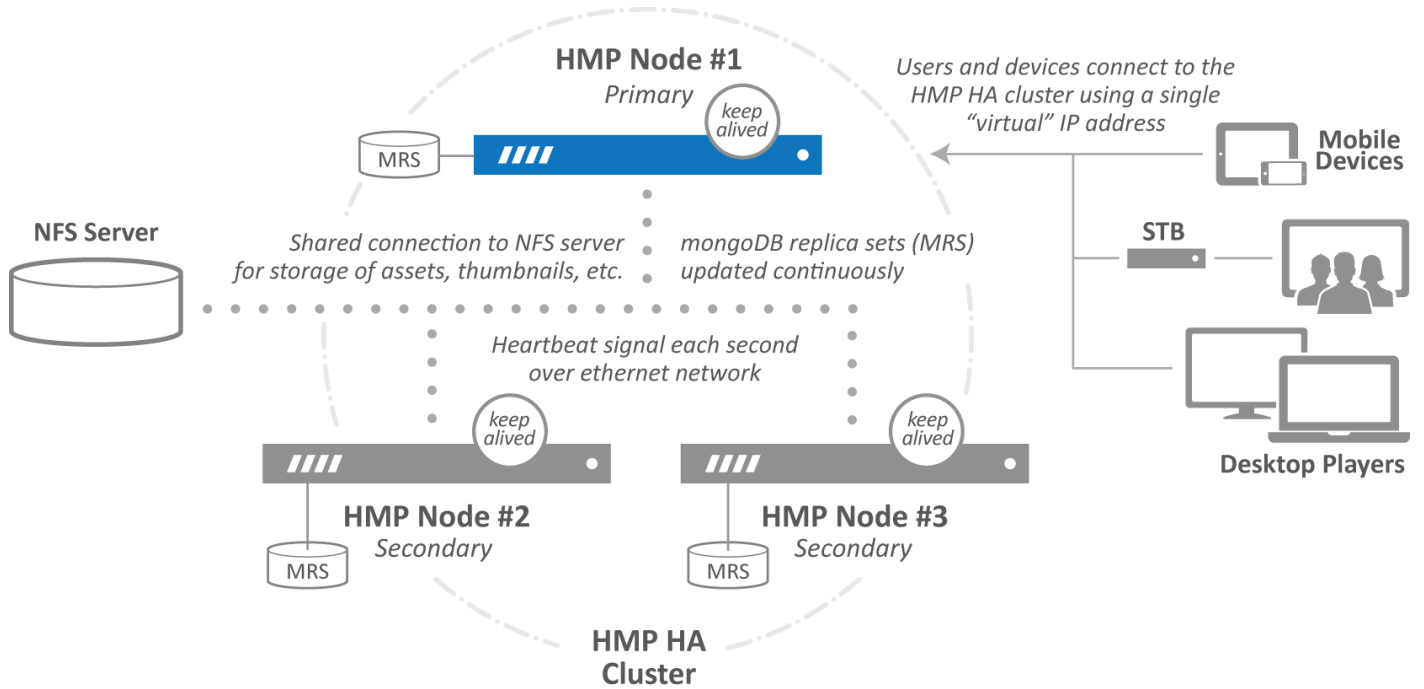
HMP Node #1
Primary

keep alived

MRS

Users and devices connect to the HMP HA cluster using a single "virtual" IP address

Mobile Devices

NFS Server

Shared connection to NFS server for storage of assets, thumbnails, etc.

mongoDB replica sets (MRS) updated continuously

STB

Heartbeat signal each second over ethernet network

keep alived

keep alived

Desktop Players

HMP Node #2
Secondary

MRS

HMP Node #3
Secondary

MRS

HMP HA Cluster